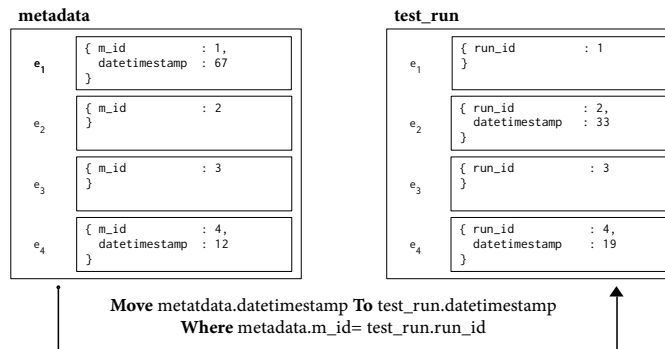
metadata

$e_1$
{ m_id : 1,
datetimestamp : 67
}

$e_2$
{ m_id : 2
}

$e_3$
{ m_id : 3
}

$e_4$
{ m_id : 4,
datetimestamp : 12
}

test_run

$e_1$
{ run_id : 1
}

$e_2$
{ run_id : 2,
datetimestamp : 33
}

$e_3$
{ run_id : 3
}

$e_4$
{ run_id : 4,
datetimestamp : 19
}

**Move** metatdata.datetimestamp **To** test_run.datetimestamp
**Where** metadata.m_id= test_run.run_id